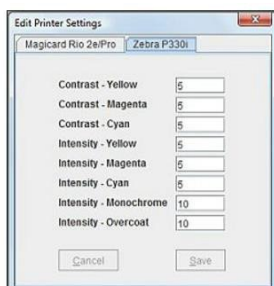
Edit Printer Settings

Magicard Rio 2e/Pro | Zebra P330i

Contrast - Yellow 5
Contrast - Magenta 5
Contrast - Cyan 5
Intensity - Yellow 5
Intensity - Magenta 5
Intensity - Cyan 5
Intensity - Monochrome 10
Intensity - Overcoat 10

Cancel Save